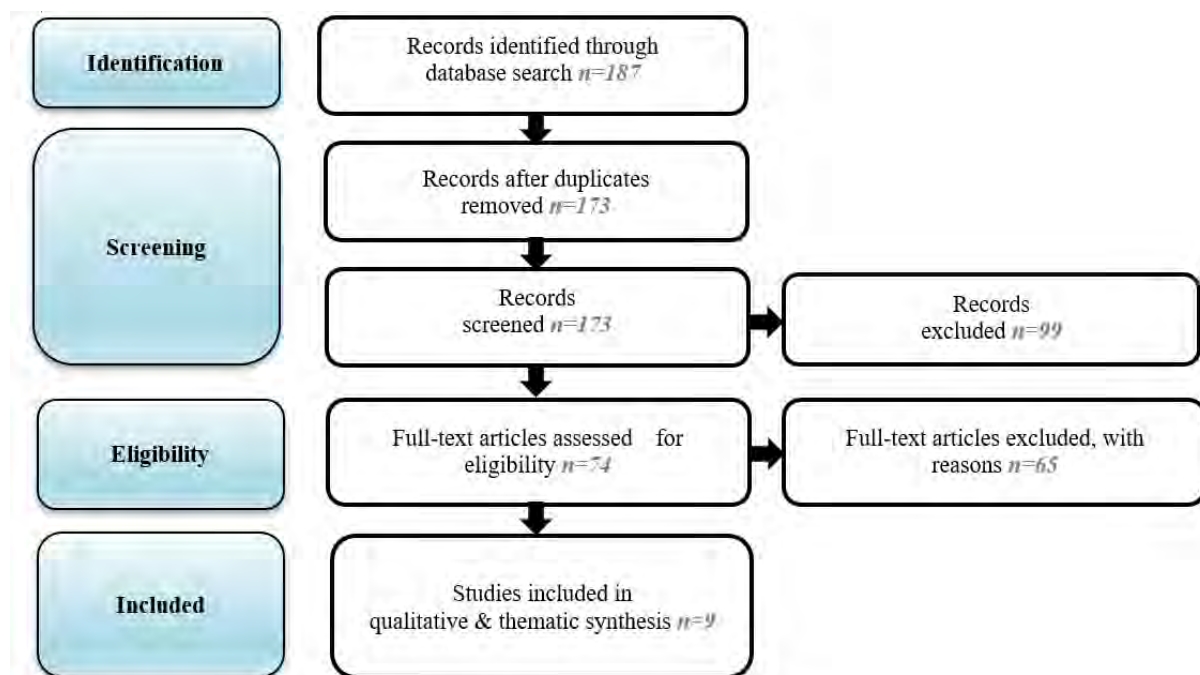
Identification

Records identified through database search n=187

Screening

Records after duplicates removed n=173

Records screened n=173

Records excluded n=99

Eligibility

Full-text articles assessed for eligibility n=74

Full-text articles excluded, with reasons n=65

Included

Studies included in qualitative & thematic synthesis n=9